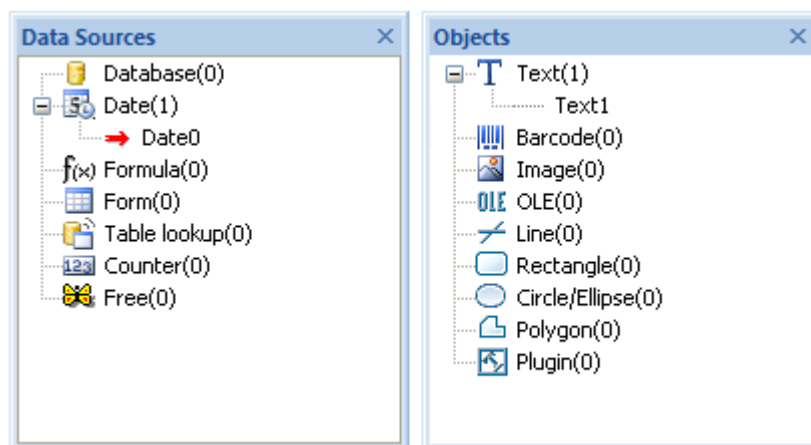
Data Sources ×
Database(0)
Date(1)
Date0
$f(x)$ Formula(0)
Form(0)
Table lookup(0)
123 Counter(0)
Free(0)

Objects ×
T Text(1)
Text1
Barcode(0)
Image(0)
OLE OLE(0)
Line(0)
Rectangle(0)
Circle/Ellipse(0)
Polygon(0)
Plugin(0)